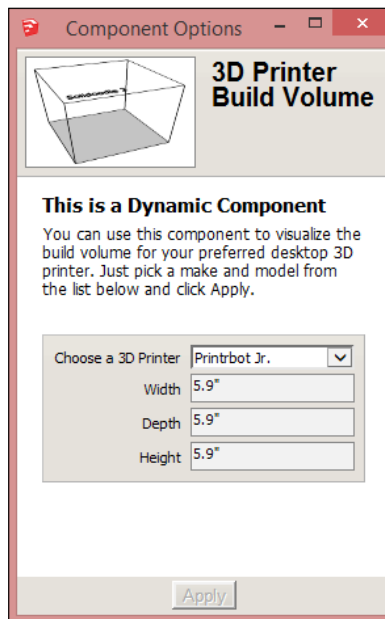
Component Options

3D Printer Build Volume

This is a Dynamic Component

You can use this component to visualize the build volume for your preferred desktop 3D printer. Just pick a make and model from the list below and click Apply.

Choose a 3D Printer Printrbot Jr.

Width 5.9"

Depth 5.9"

Height 5.9"

Apply